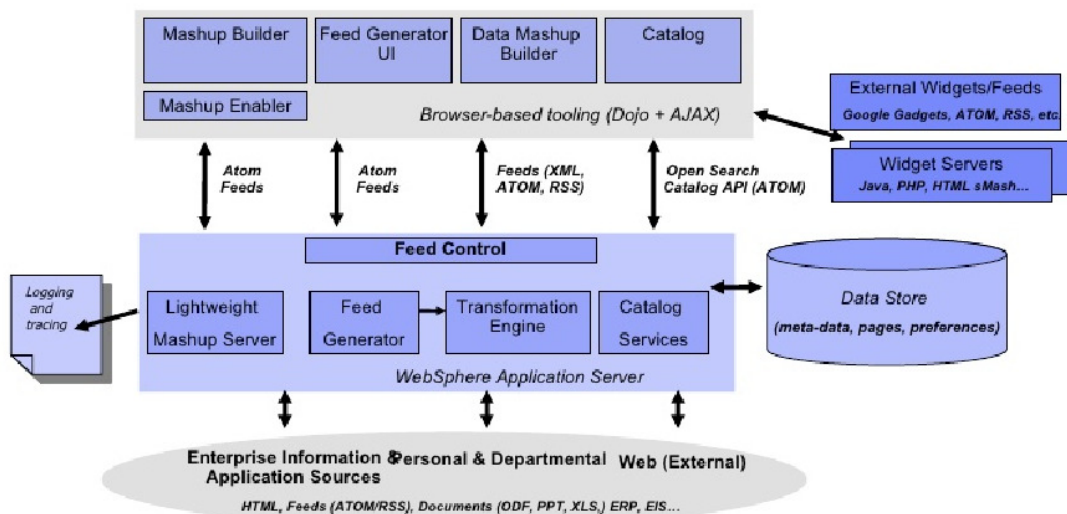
Mashup Builder

Feed Generator UI

Data Mashup Builder

Catalog

Mashup Enabler

Browser-based tooling (Dojo + AJAX)

External Widgets/Feeds
Google Gadgets, ATOM, RSS, etc.

Widget Servers
Java, PHP, HTML sMash...

Atom Feeds

Atom Feeds

Feeds (XML, ATOM, RSS)

Open Search Catalog API (ATOM)

Feed Control

Logging and tracing

Lightweight Mashup Server

Feed Generator

Transformation Engine

Catalog Services

Data Store
(meta-data, pages, preferences)

WebSphere Application Server

Enterprise Information & Application Sources

Personal & Departmental

Web (External)

HTML, Feeds (ATOM/RSS), Documents (ODF, PPT, XLS,) ERP, EIS...